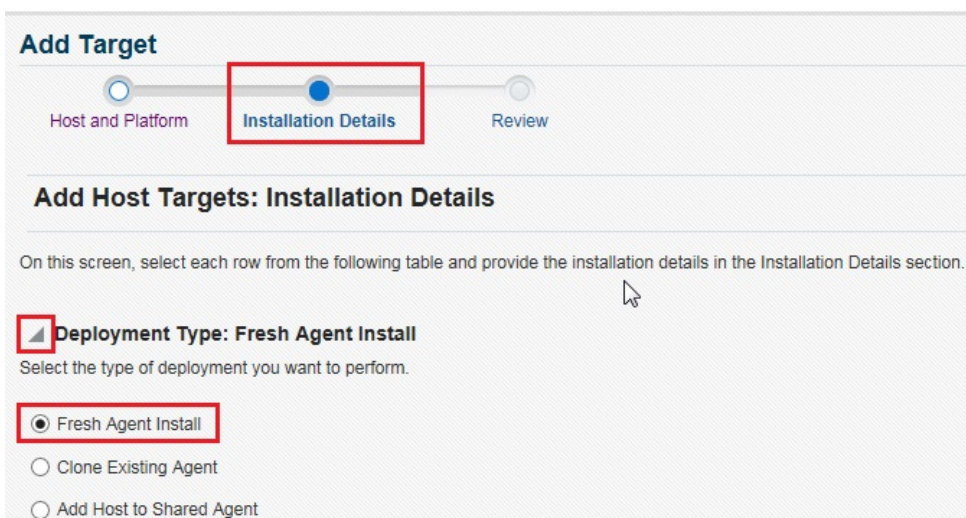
Add Target

Host and Platform

Installation Details

Review

Add Host Targets: Installation Details

On this screen, select each row from the following table and provide the installation details in the Installation Details section.

Deployment Type: Fresh Agent Install

Select the type of deployment you want to perform.

Fresh Agent Install

Clone Existing Agent

Add Host to Shared Agent